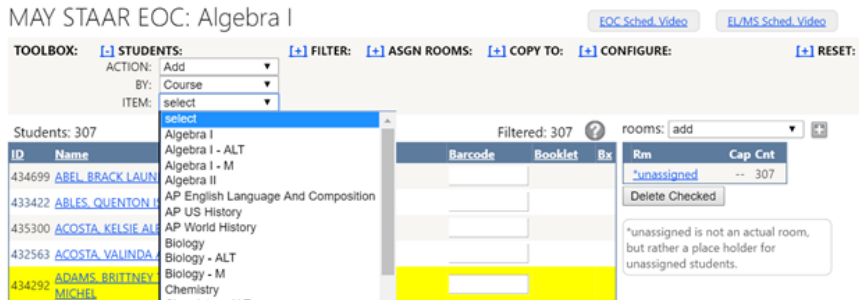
MAY STAAR EOC: Algebra I

EOC Sched. Video

EL/MS Sched. Video

TOOLBOX: [-] STUDENTS: [+] FILTER: [+] ASGN ROOMS: [+] COPY TO: [+] CONFIGURE: [+] RESET:

ACTION: Add

BY: Course

ITEM: select

select
Algebra I
Algebra I - ALT
Algebra I - M
Algebra II
AP English Language And Composition
AP US History
AP World History
Biology
Biology - ALT
Biology - M
Chemistry
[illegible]

Students: 307

Filtered: 307 ?

rooms: add +

| ID | Name | Barcode | Booklet | Bx |
|---|---|---|---|---|
| 434699 | ABEL, BRACK LAUN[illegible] | | | |
| 433422 | ABLES, QUENTON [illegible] | | | |
| 435300 | ACOSTA, KELSIE AL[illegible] | | | |
| 432563 | ACOSTA, VALINDA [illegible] | | | |
| 434292 | ADAMS, BRITTNEY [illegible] MICHEL | | | |

| Rm | Cap | Cnt |
|---|---|---|
| *unassigned | -- | 307 |

Delete Checked

*unassigned is not an actual room, but rather a place holder for unassigned students.